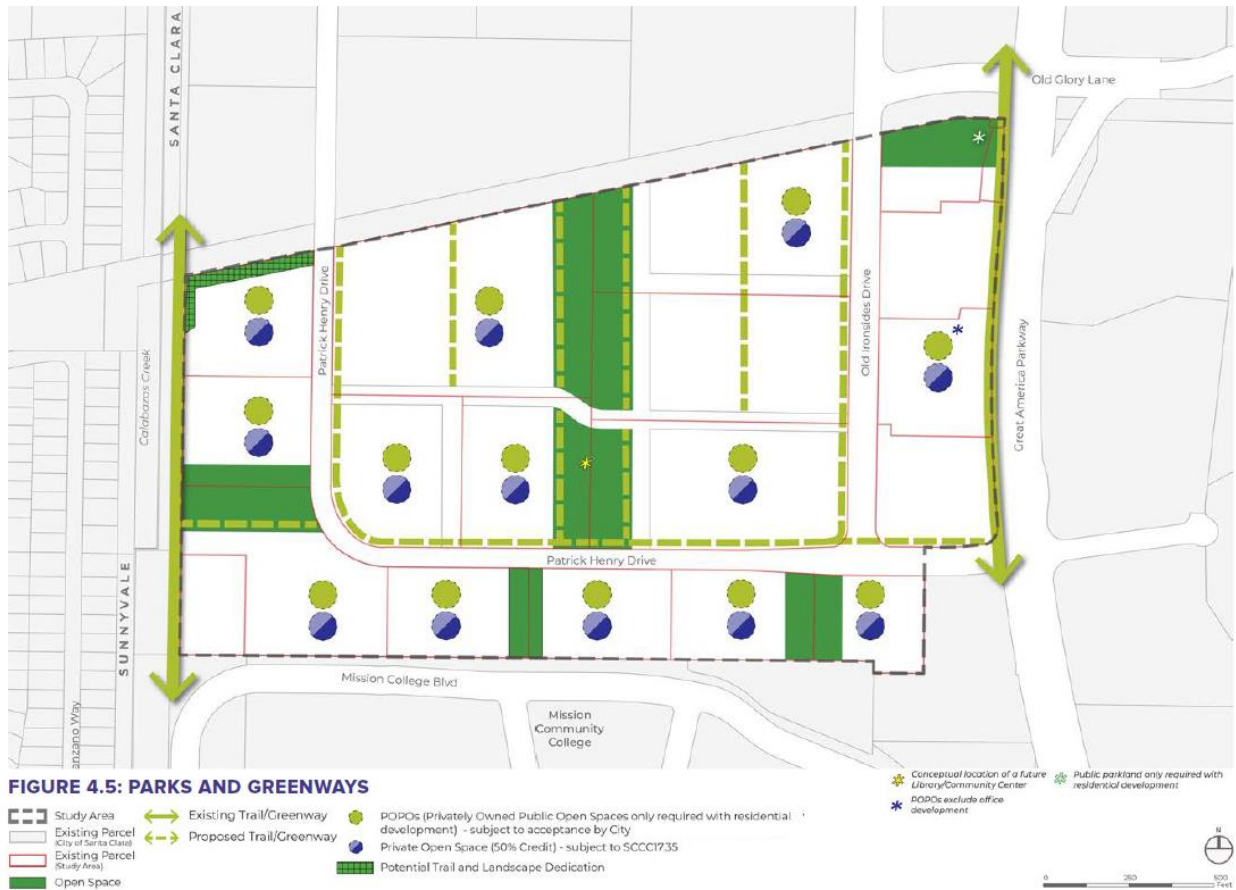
SANTA CLARA

Old Glory Lane

Patrick Henry Drive

Old Ironsides Drive

Great America Parkway

Calabazas Creek

Patrick Henry Drive

SUNNYVALE

Mission College Blvd

Mission Community College

anzano Way

FIGURE 4.5: PARKS AND GREENWAYS

Study Area

Existing Parcel (City of Santa Clara)

Existing Parcel (Study Area)

Open Space

Existing Trail/Greenway

Proposed Trail/Greenway

POPOs (Privately Owned Public Open Spaces only required with residential development) - subject to acceptance by City

Private Open Space (50% Credit) - subject to SCCC17.35

Potential Trail and Landscape Dedication

Conceptual location of a future Library/Community Center

POPOs exclude office development

Public parkland only required with residential development

N

0 250 500 Feet